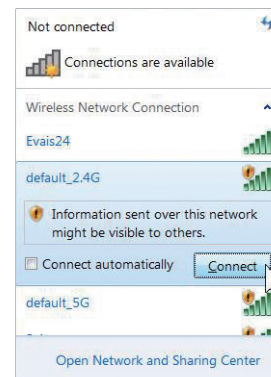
Not connected

Connections are available

Wireless Network Connection

Evais24

default_2.4G

Information sent over this network might be visible to others.

Connect automatically

Connect

default_5G

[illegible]

Open Network and Sharing Center